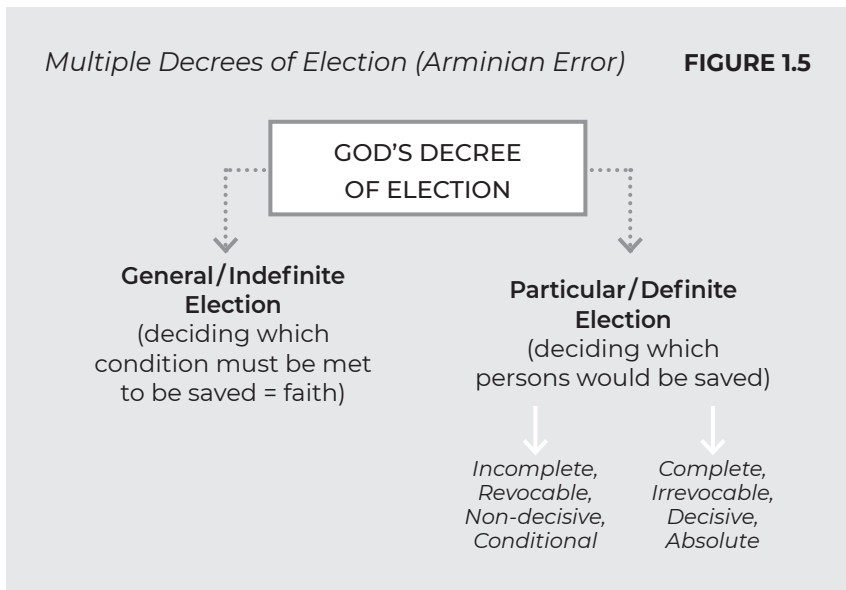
Multiple Decrees of Election (Arminian Error)

FIGURE 1.5

GOD'S DECREE OF ELECTION

General/Indefinite Election
(deciding which condition must be met to be saved = faith)

Particular/Definite Election
(deciding which persons would be saved)

Incomplete, Revocable, Non-decisive, Conditional

Complete, Irrevocable, Decisive, Absolute